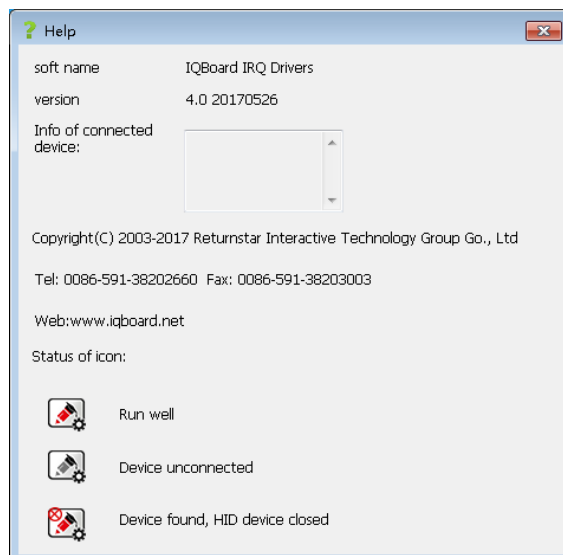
Help

soft name IQBoard IRQ Drivers

version 4.0 20170526

Info of connected device:

Copyright(C) 2003-2017 Returnstar Interactive Technology Group Go., Ltd

Tel: 0086-591-38202660 Fax: 0086-591-38203003

Web:www.iqboard.net

Status of icon:

Run well

Device unconnected

Device found, HID device closed